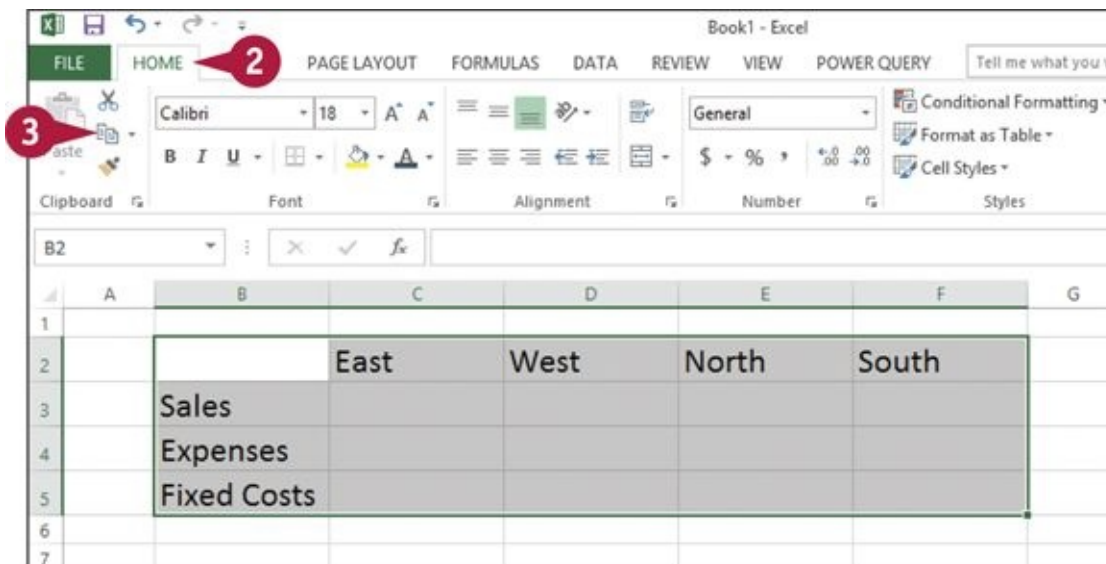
Book1 - Excel

FILE HOME 2 PAGE LAYOUT FORMULAS DATA REVIEW VIEW POWER QUERY Tell me what you

3 aste

Calibri 18 A A

B I U

General

$ % , .00 .0

Conditional Formatting
Format as Table
Cell Styles

Clipboard Font Alignment Number Styles

B2 $f_x$

| | A | B | C | D | E | F | G |
|---|---|---|---|---|---|---|---|
| 1 | | | | | | | |
| 2 | | | East | West | North | South | |
| 3 | | Sales | | | | | |
| 4 | | Expenses | | | | | |
| 5 | | Fixed Costs | | | | | |
| 6 | | | | | | | |
| 7 | | | | | | | |